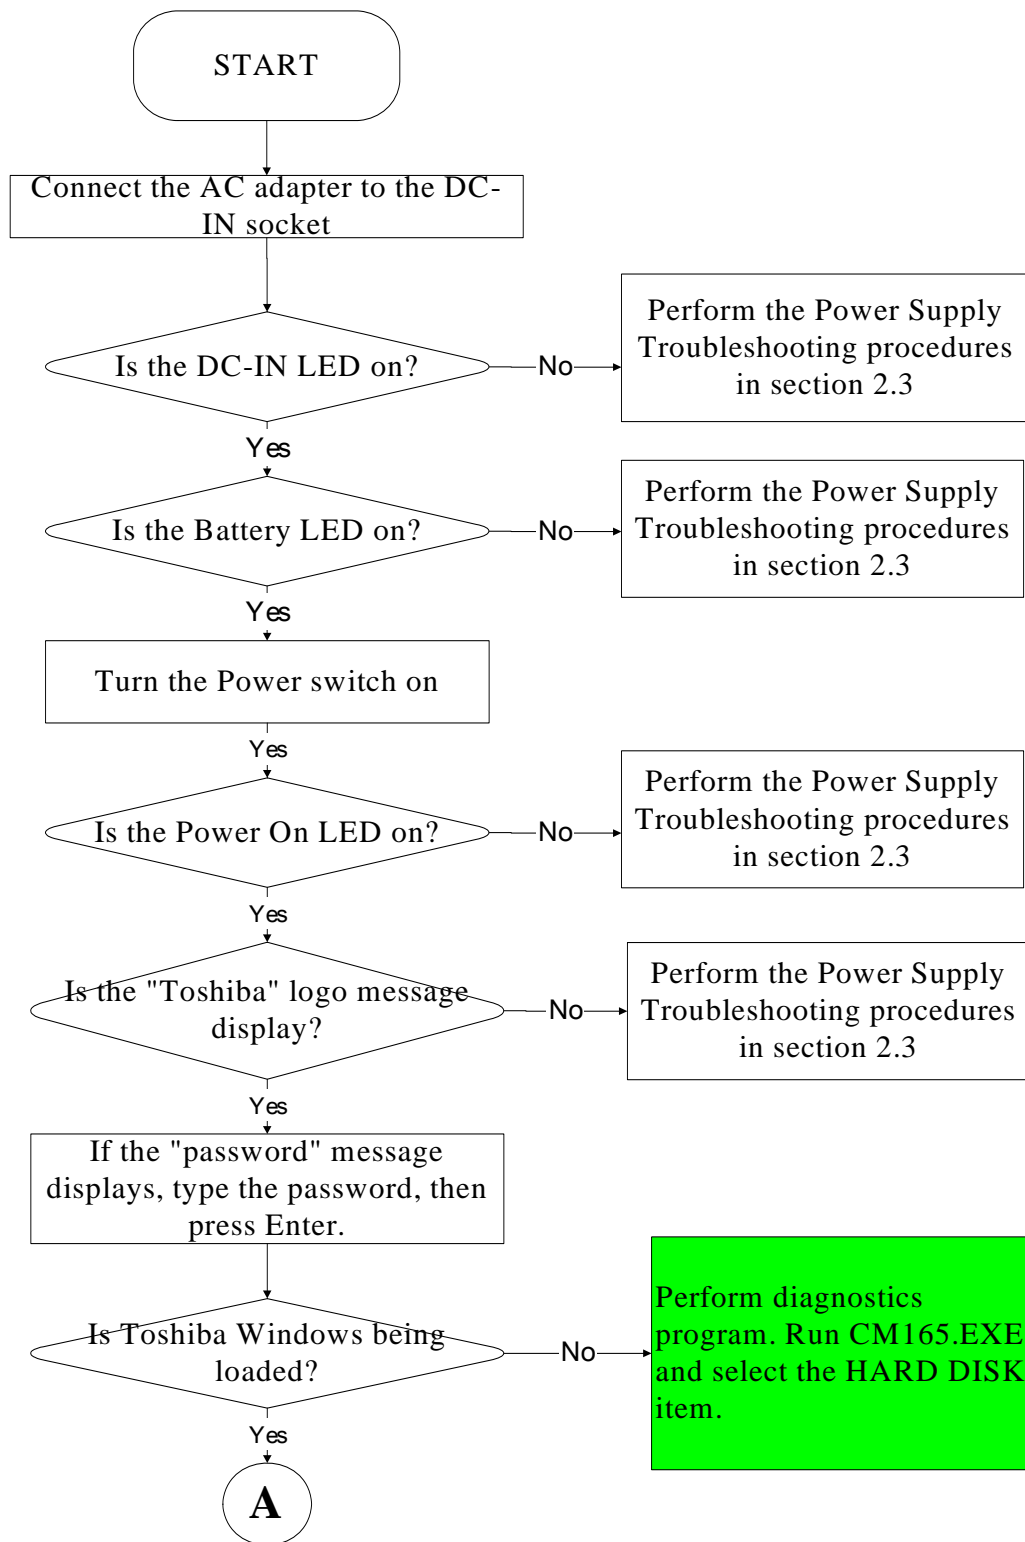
START

Connect the AC adapter to the DC-IN socket

Is the DC-IN LED on?

No

Perform the Power Supply Troubleshooting procedures in section 2.3

Yes

Is the Battery LED on?

No

Perform the Power Supply Troubleshooting procedures in section 2.3

Yes

Turn the Power switch on

Yes

Is the Power On LED on?

No

Perform the Power Supply Troubleshooting procedures in section 2.3

Yes

Is the "Toshiba" logo message display?

No

Perform the Power Supply Troubleshooting procedures in section 2.3

Yes

If the "password" message displays, type the password, then press Enter.

Is Toshiba Windows being loaded?

No

Perform diagnostics program. Run CM165.EXE and select the HARD DISK item.

Yes

A